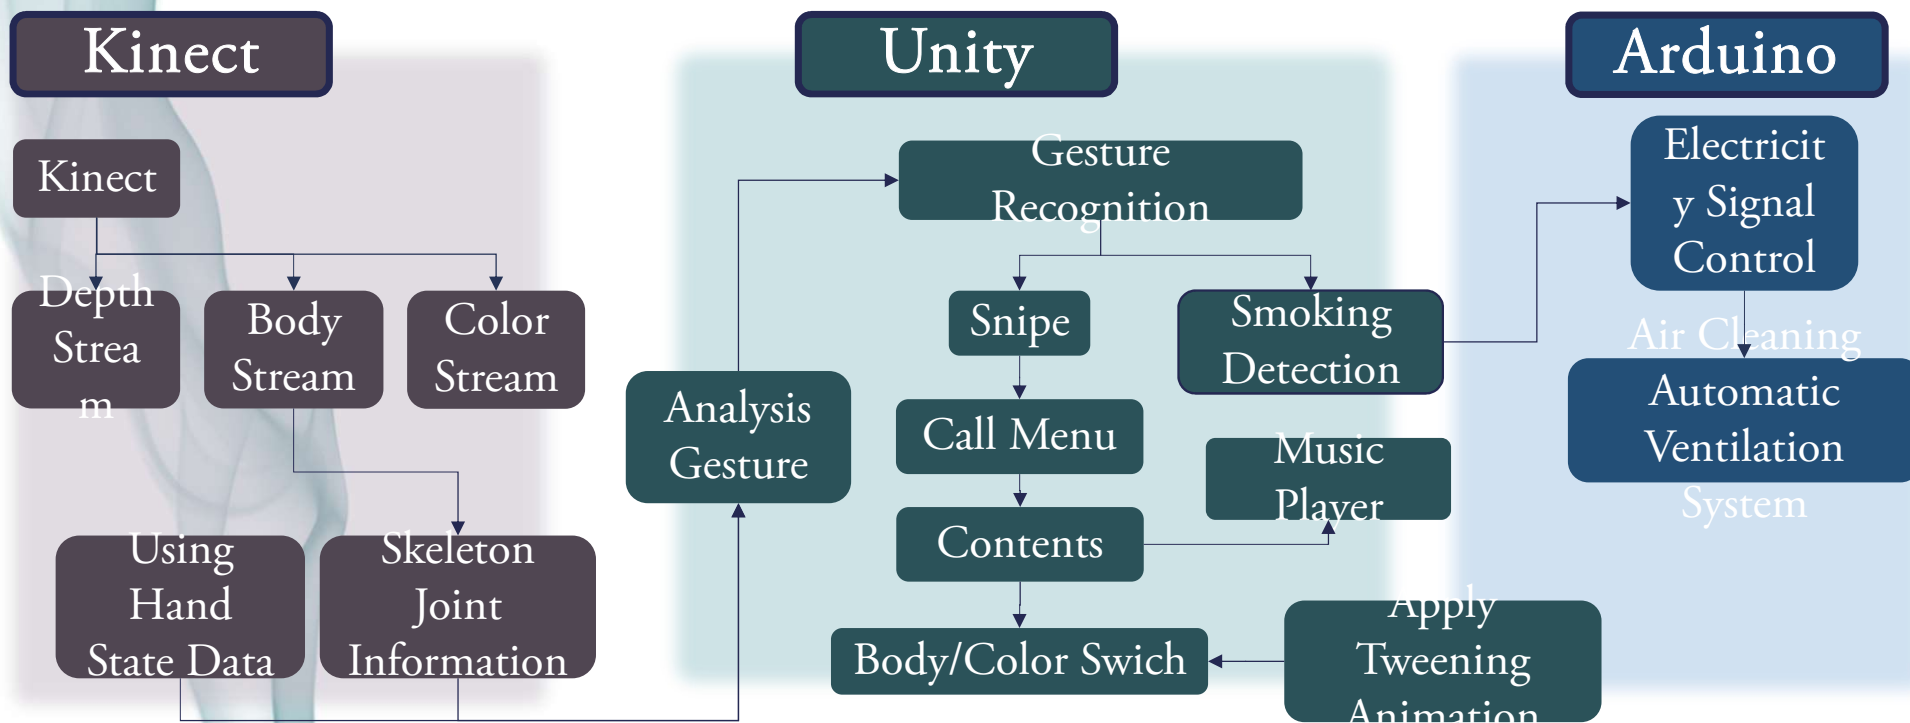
Kinect

Unity

Arduino

Kinect

Depth Strea m

Body Stream

Color Stream

Using Hand State Data

Skeleton Joint Information

Analysis Gesture

Gesture Recognition

Snipe

Smoking Detection

Call Menu

Music Player

Contents

Body/Color Swich

Apply Tweening Animation

Electricit y Signal Control

Air Cleaning Automatic Ventilation System